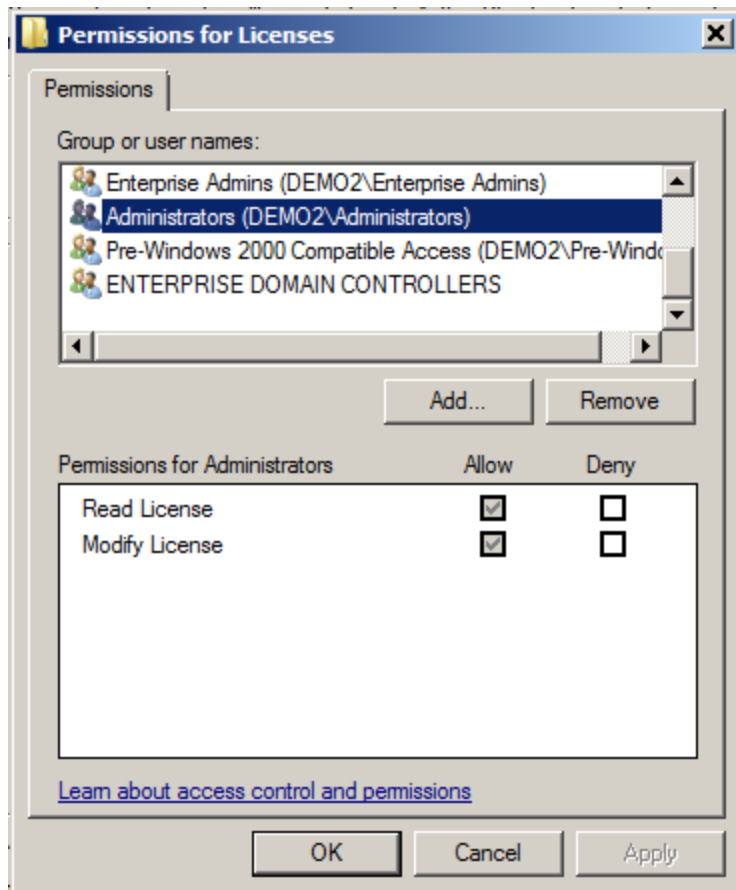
Permissions for Licenses

Permissions

Group or user names:

Enterprise Admins (DEMO2\Enterprise Admins)
Administrators (DEMO2\Administrators)
Pre-Windows 2000 Compatible Access (DEMO2\Pre-Windo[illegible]
ENTERPRISE DOMAIN CONTROLLERS

Add... Remove

| Permissions for Administrators | Allow | Deny |
|---|---|---|
| Read License | ☑ | ☐ |
| Modify License | ☑ | ☐ |

Learn about access control and permissions

OK Cancel Apply